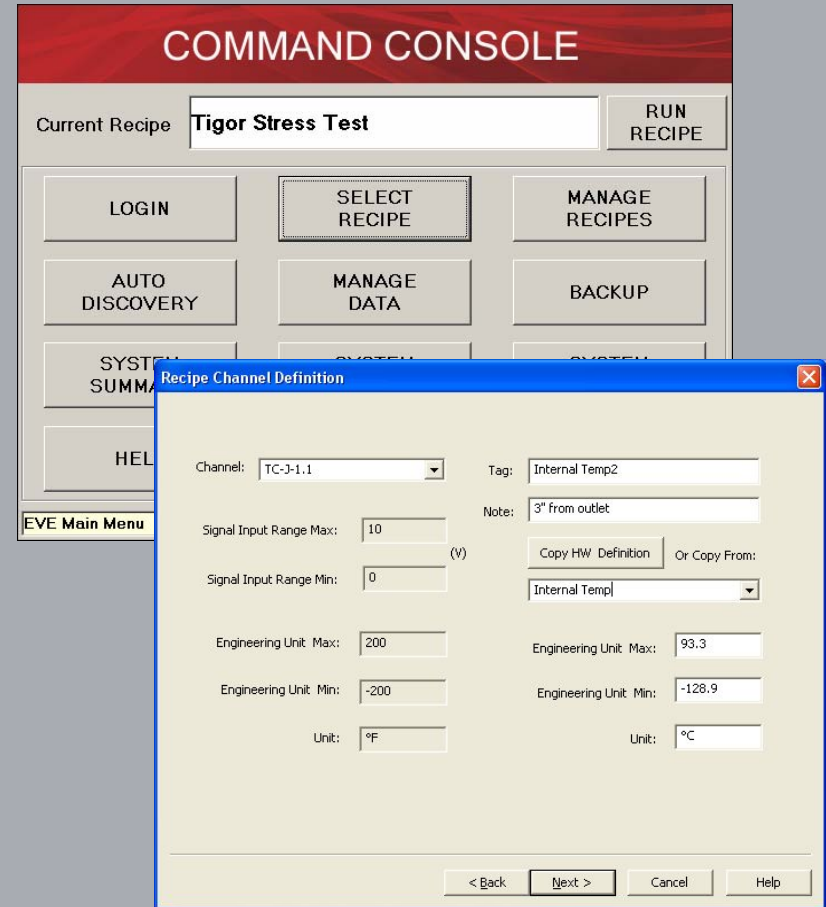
COMMAND CONSOLE

Current Recipe
Tigor Stress Test
RUN RECIPE

LOGIN
SELECT RECIPE
MANAGE RECIPES

AUTO DISCOVERY
MANAGE DATA
BACKUP

SYSTEM SUMMA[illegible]
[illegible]
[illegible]

HEL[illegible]

EVE Main Menu

Recipe Channel Definition

Channel: TC-J-1.1
Tag: Internal Temp2
Note: 3" from outlet
Signal Input Range Max: 10
(V)
Copy HW Definition
Or Copy From:
Signal Input Range Min: 0
Internal Temp
Engineering Unit Max: 200
Engineering Unit Max: 93.3
Engineering Unit Min: -200
Engineering Unit Min: -128.9
Unit: °F
Unit: °C

< Back
Next >
Cancel
Help